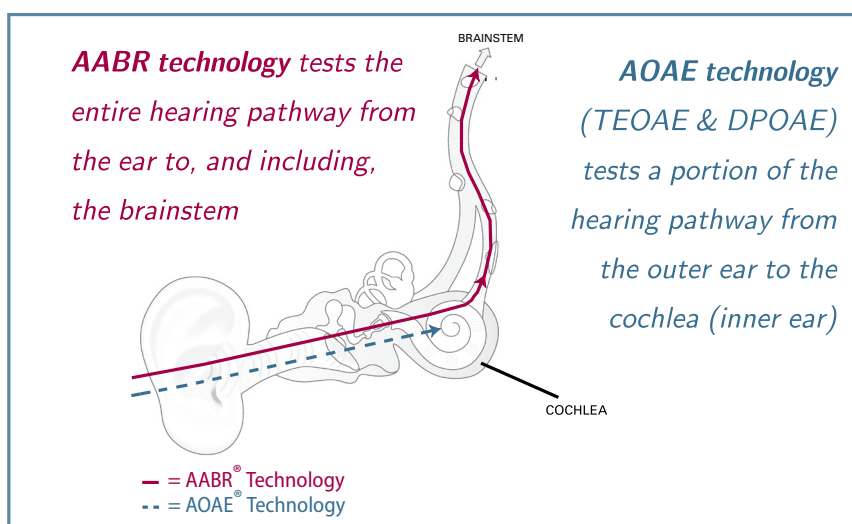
**AABR technology** tests the entire hearing pathway from the ear to, and including, the brainstem

BRAINSTEM

**AOAE technology** (TEOAE & DPOAE) tests a portion of the hearing pathway from the outer ear to the cochlea (inner ear)

COCHLEA

— = AABR® Technology
- - = AOAE® Technology